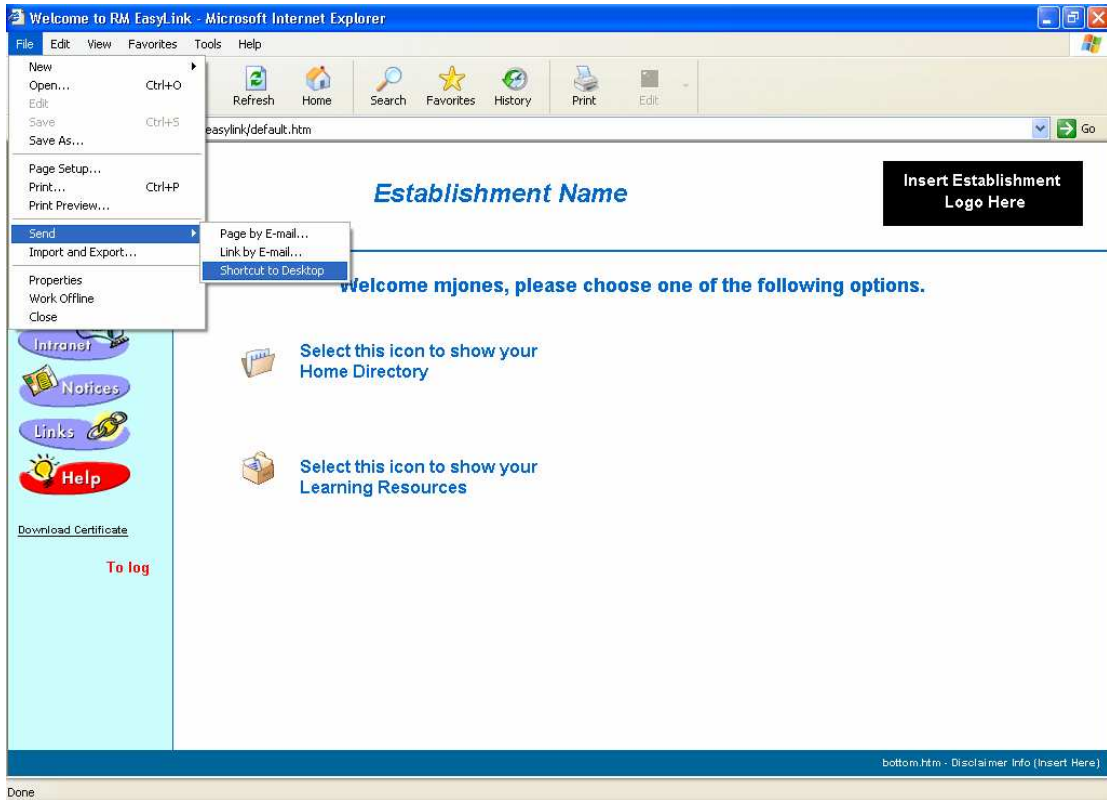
Welcome to RM EasyLink - Microsoft Internet Explorer

File Edit View Favorites Tools Help

New
Open... Ctrl+O
Edit
Save Ctrl+S
Save As...
Page Setup...
Print... Ctrl+P
Print Preview...
Send
Import and Export...
Properties
Work Offline
Close

Page by E-mail...
Link by E-mail...
Shortcut to Desktop

Refresh Home Search Favorites History Print Edit

easylink/default.htm

Go

Establishment Name

Insert Establishment Logo Here

Welcome mjones, please choose one of the following options.

Intranet

Notices

Links

Help

Download Certificate

To log

Select this icon to show your Home Directory

Select this icon to show your Learning Resources

bottom.htm - Disclaimer Info (Insert Here)

Done